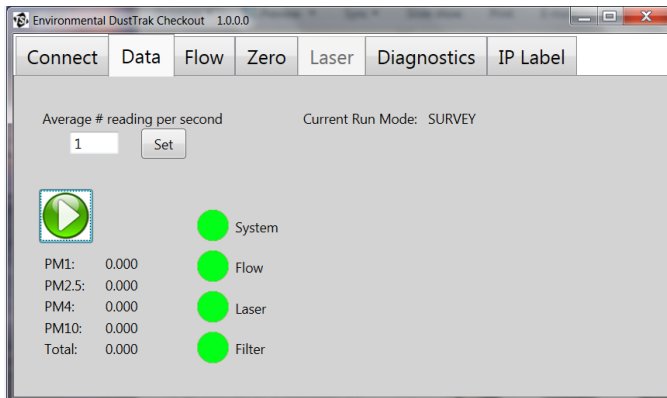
Environmental DustTrak Checkout 1.0.0.0

Connect | Data | Flow | Zero | Laser | Diagnostics | IP Label

Average # reading per second
1
Set

Current Run Mode: SURVEY

System
Flow
Laser
Filter

PM1: 0.000
PM2.5: 0.000
PM4: 0.000
PM10: 0.000
Total: 0.000